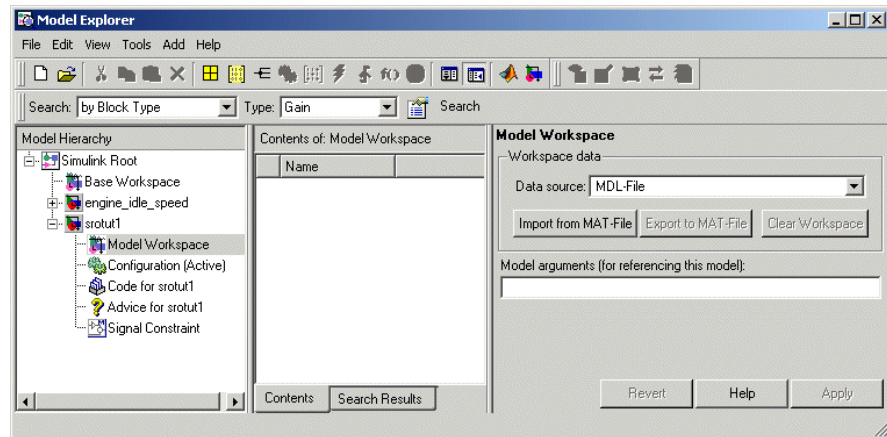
Model Explorer

File Edit View Tools Add Help

Search: by Block Type

Type: Gain

Search

Model Hierarchy

Simulink Root

Base Workspace

engine_idle_speed

srotut1

Model Workspace

Configuration (Active)

Code for srotut1

Advice for srotut1

Signal Constraint

Contents of: Model Workspace

Name

Contents

Search Results

Model Workspace

Workspace data

Data source: MDL-File

Import from MAT-File

Export to MAT-File

Clear Workspace

Model arguments (for referencing this model):

Revert

Help

Apply